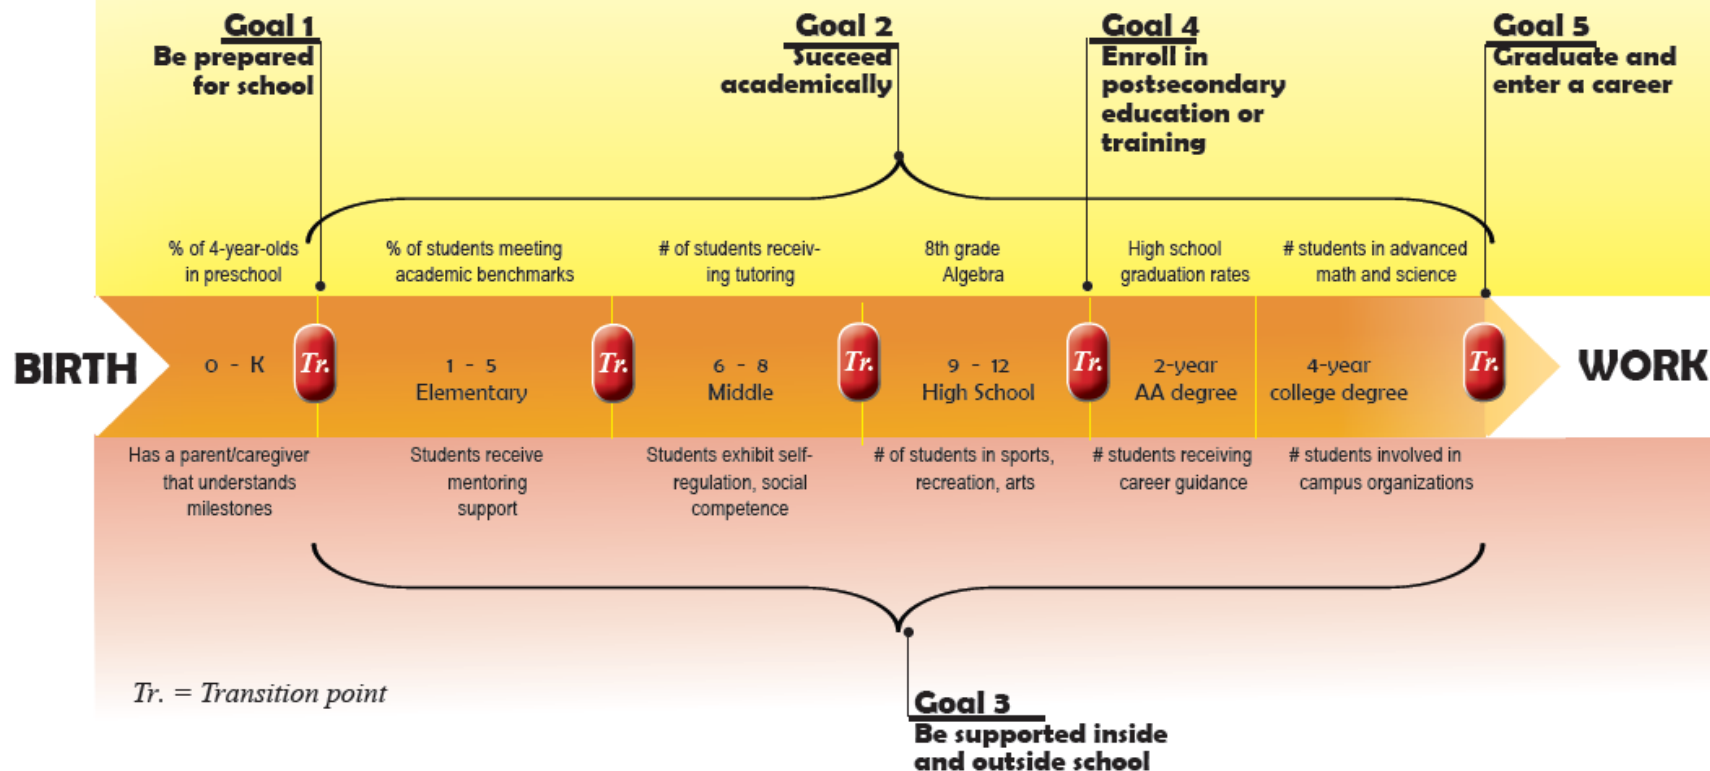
Goal 1
Be prepared for school

Goal 2
Succeed academically

Goal 4
Enroll in postsecondary education or training

Goal 5
Graduate and enter a career

% of 4-year-olds in preschool

% of students meeting academic benchmarks

# of students receiving tutoring

8th grade Algebra

High school graduation rates

# students in advanced math and science

BIRTH

0 - K

Tr.

1 - 5
Elementary

Tr.

6 - 8
Middle

Tr.

9 - 12
High School

Tr.

2-year
AA degree

4-year
college degree

Tr.

WORK

Has a parent/caregiver that understands milestones

Students receive mentoring support

Students exhibit self-regulation, social competence

# of students in sports, recreation, arts

# students receiving career guidance

# students involved in campus organizations

Tr. = Transition point

Goal 3
Be supported inside and outside school